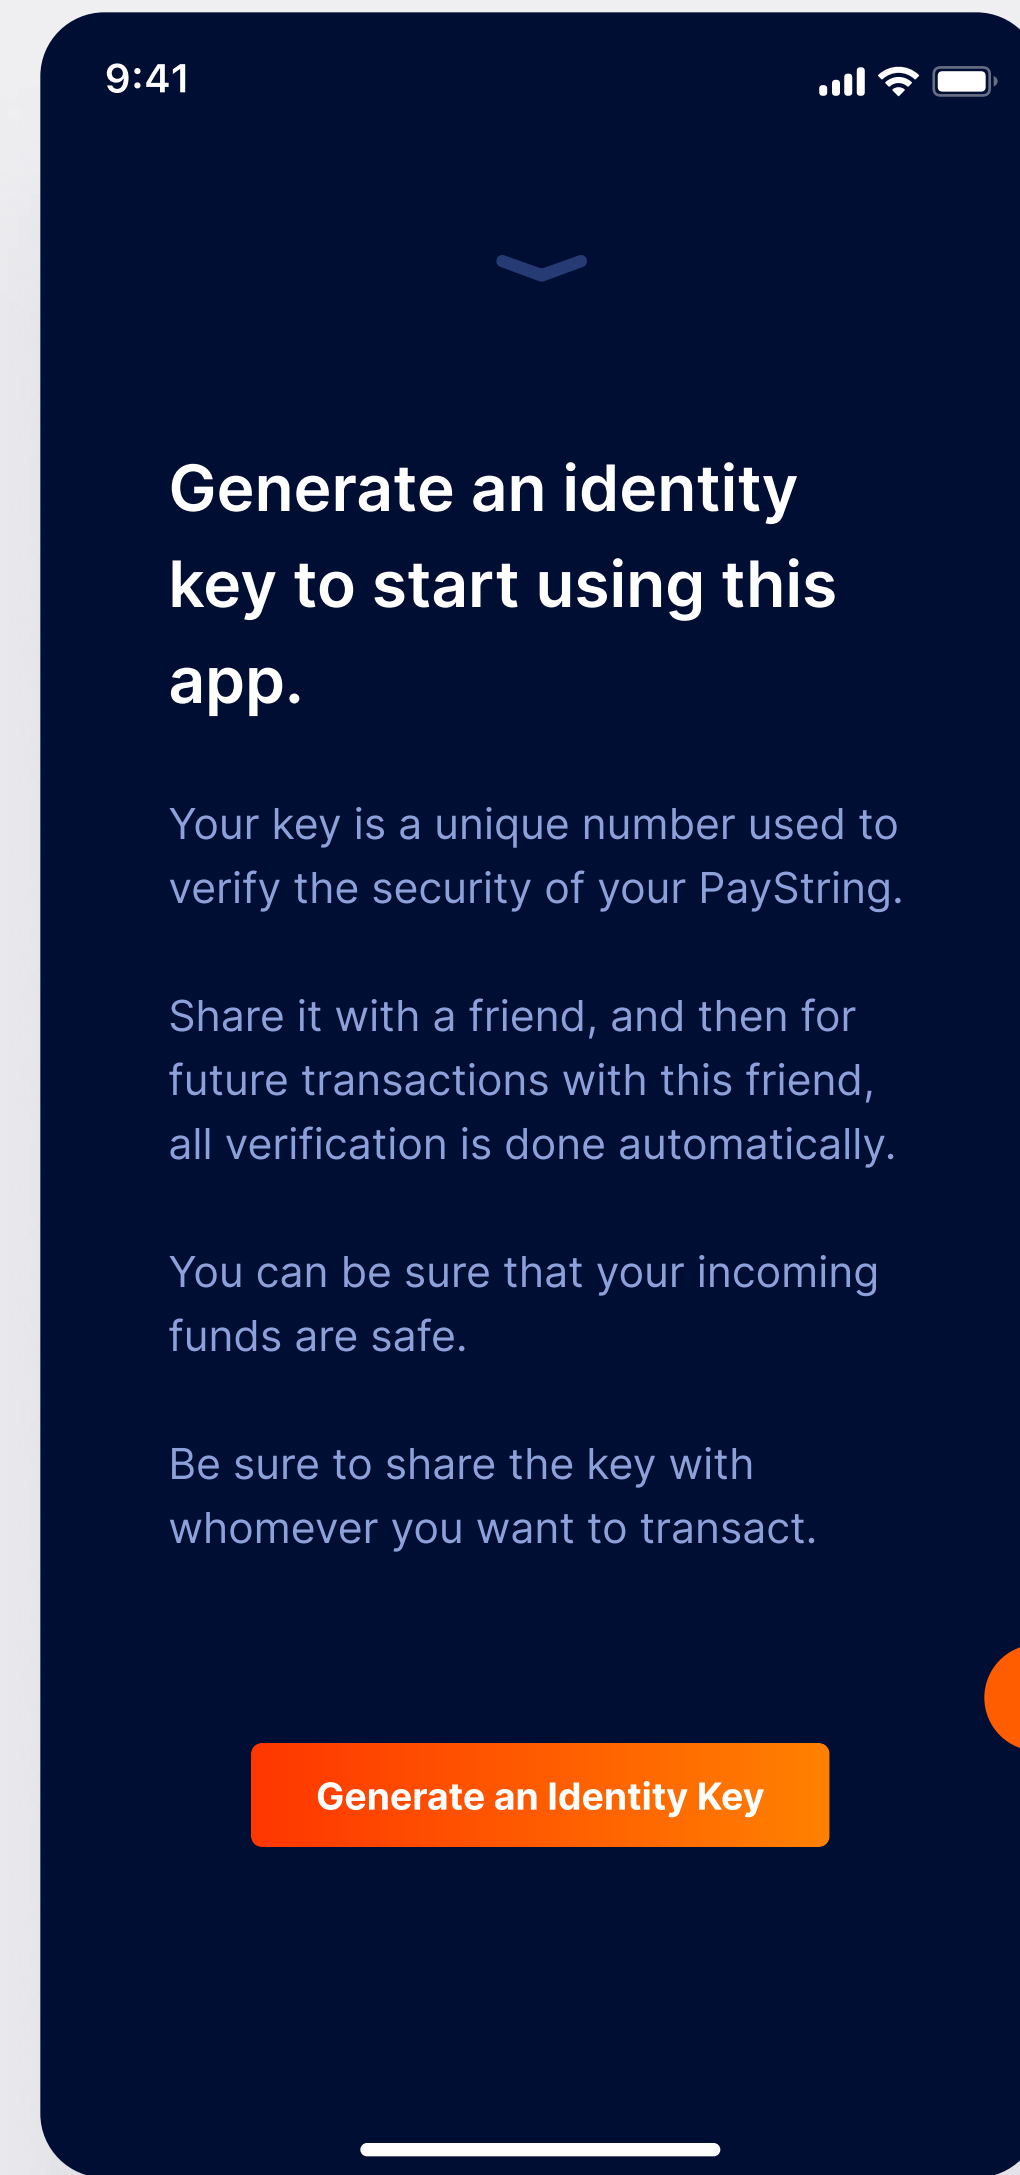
9:41

Generate an identity key to start using this app.

Your key is a unique number used to verify the security of your PayString.

Share it with a friend, and then for future transactions with this friend, all verification is done automatically.

You can be sure that your incoming funds are safe.

Be sure to share the key with whomever you want to transact.

Generate an Identity Key